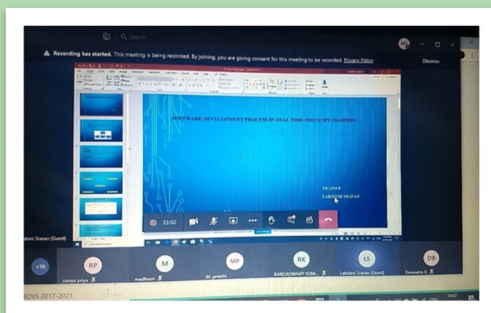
Search

Recording has started. This meeting is being recorded. By joining, you are giving consent for this meeting to be recorded. Privacy Policy

Dismiss

SOFTWARE DEVELOPMENT PROCESS IN REAL TIME INDUSTRY TRAINING

TRAINER

LAKSHMI SRAVAN

33:02

+19

RP

ramya priya

M

madhavi

MP

M. preethi

RK

RANGASWAMY KUM...

LS

Lakshmi Sravan (Guest)

DR

Dowvadra G

Lakshmi Sravan (Guest)

BOYS 2017-2021